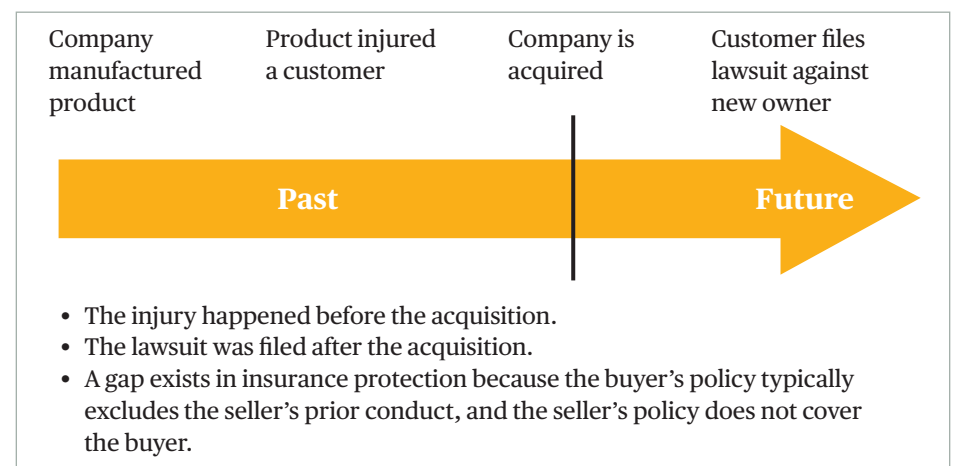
Company manufactured product

Product injured a customer

Company is acquired

Customer files lawsuit against new owner

Past

Future

- The injury happened before the acquisition.
- The lawsuit was filed after the acquisition.
- A gap exists in insurance protection because the buyer’s policy typically excludes the seller’s prior conduct, and the seller’s policy does not cover the buyer.